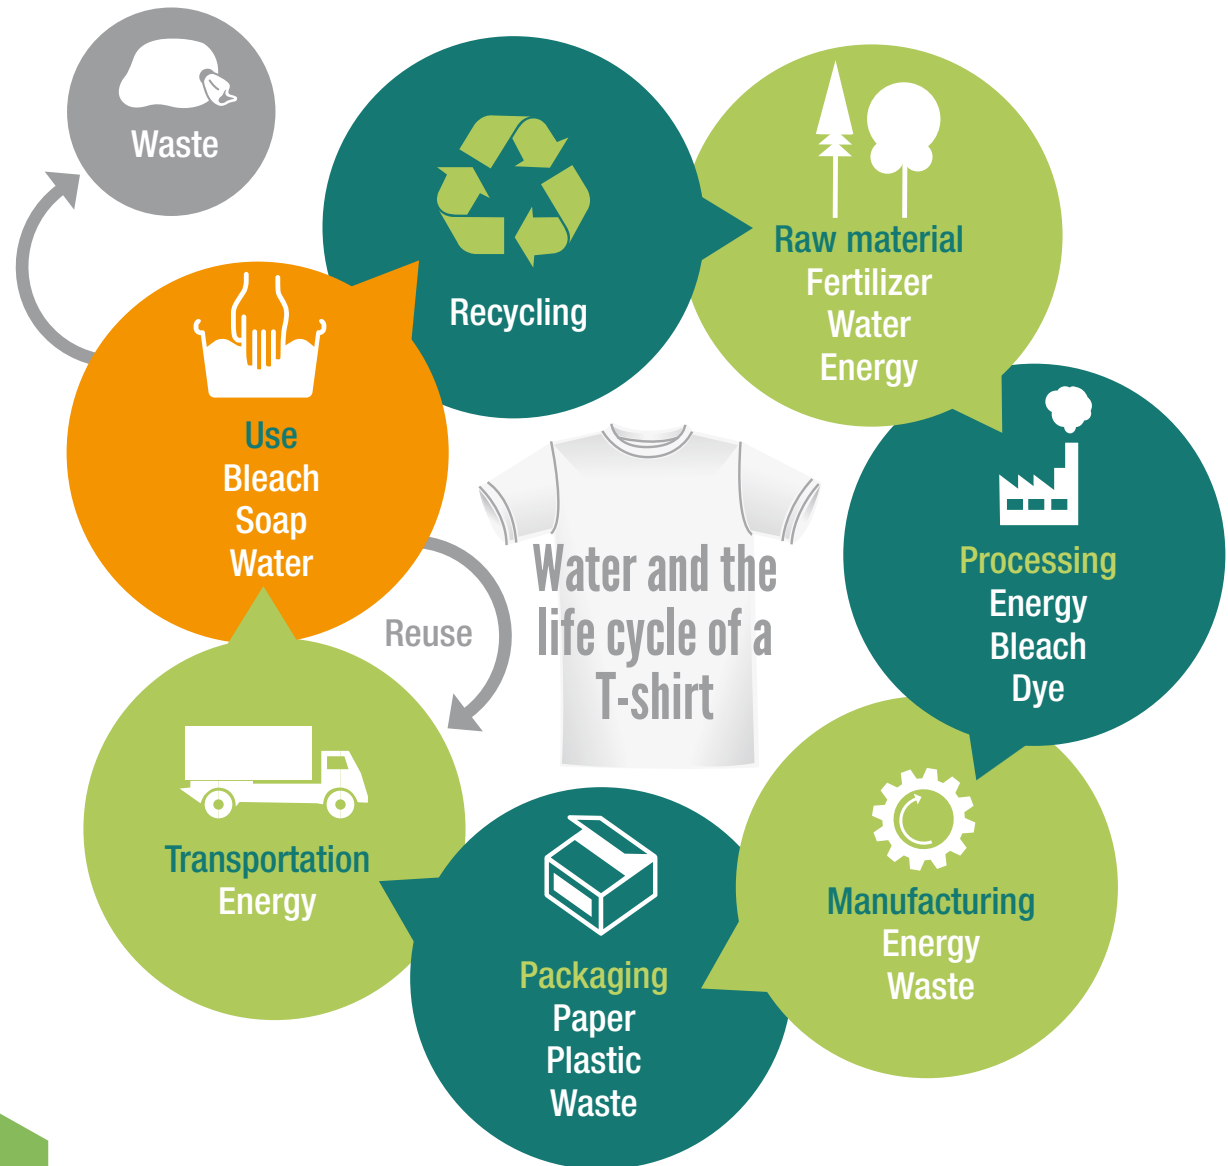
Waste

Recycling

Raw material
Fertilizer
Water
Energy

Use
Bleach
Soap
Water

Water and the life cycle of a T-shirt

Reuse

Processing
Energy
Bleach
Dye

Transportation
Energy

Packaging
Paper
Plastic
Waste

Manufacturing
Energy
Waste